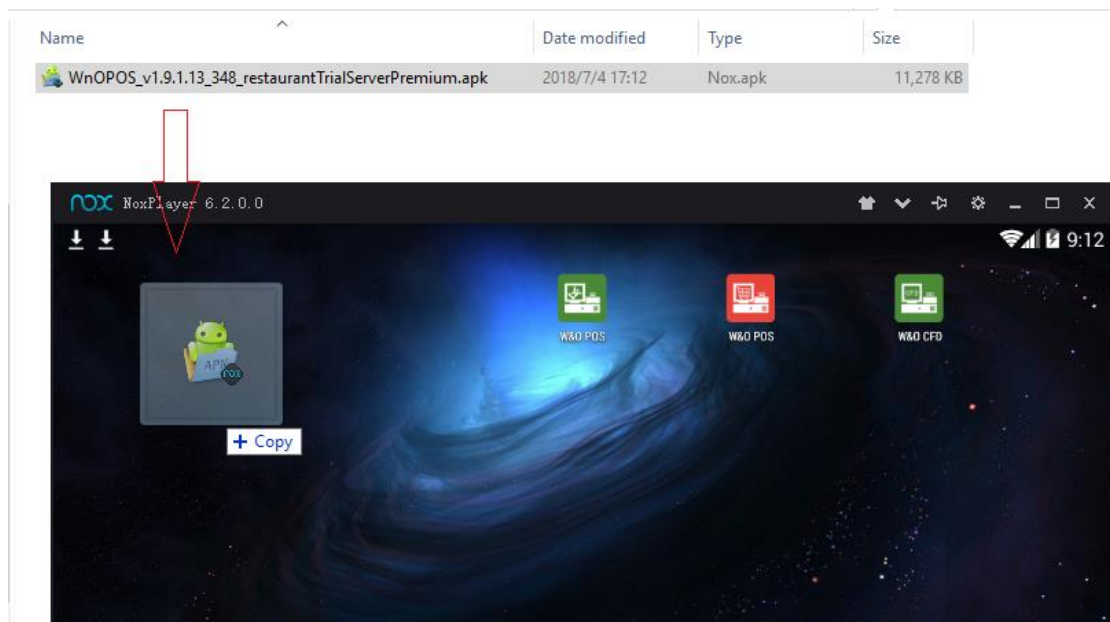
| Name | Date modified | Type | Size |
|---|---|---|---|
| WnOPOS_v1.9.1.13_348_restaurantTrialServerPremium.apk | 2018/7/4 17:12 | Nox.apk | 11,278 KB |

nox NoxPlayer 6.2.0.0

9:12

W&O POS

W&O POS

W&O CFD

APK nox

+ Copy